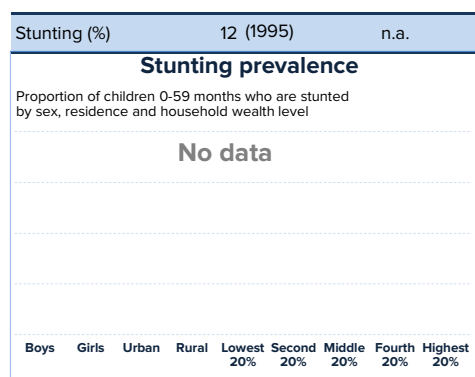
| Stunting (%) | 12 (1995) | n.a. |
|---|---|---|

**Stunting prevalence**

Proportion of children 0-59 months who are stunted by sex, residence and household wealth level

No data

Boys Girls Urban Rural Lowest 20% Second 20% Middle 20% Fourth 20% Highest 20%